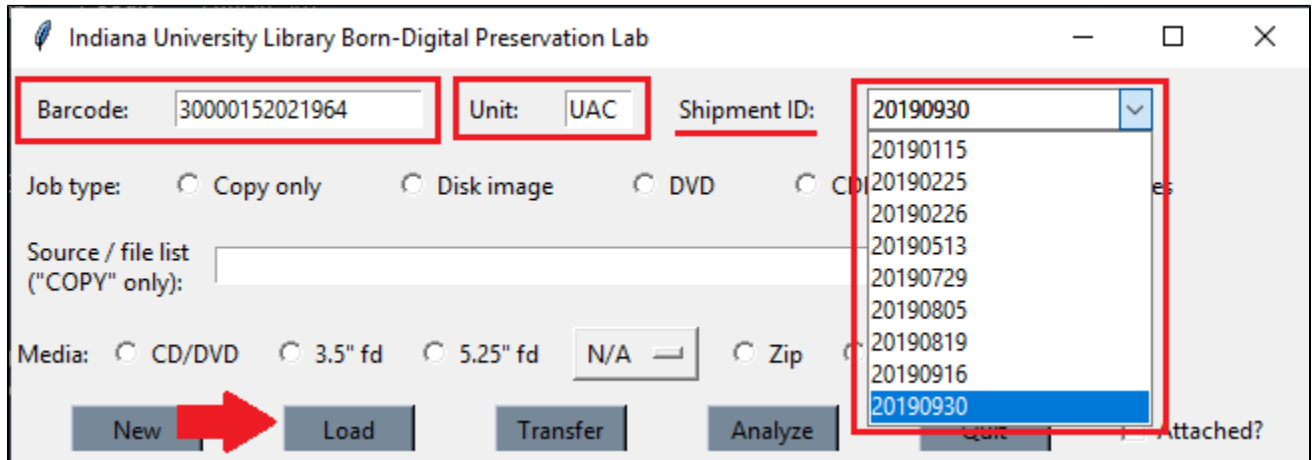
Indiana University Library Born-Digital Preservation Lab

Barcode: 30000152021964

Unit: UAC

Shipment ID: 20190930

20190115
20190225
20190226
20190513
20190729
20190805
20190819
20190916
20190930

Job type: Copy only Disk image DVD CD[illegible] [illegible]es

Source / file list ("COPY" only):

Media: CD/DVD 3.5" fd 5.25" fd N/A Zip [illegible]

New Load Transfer Analyze Quit Attached?